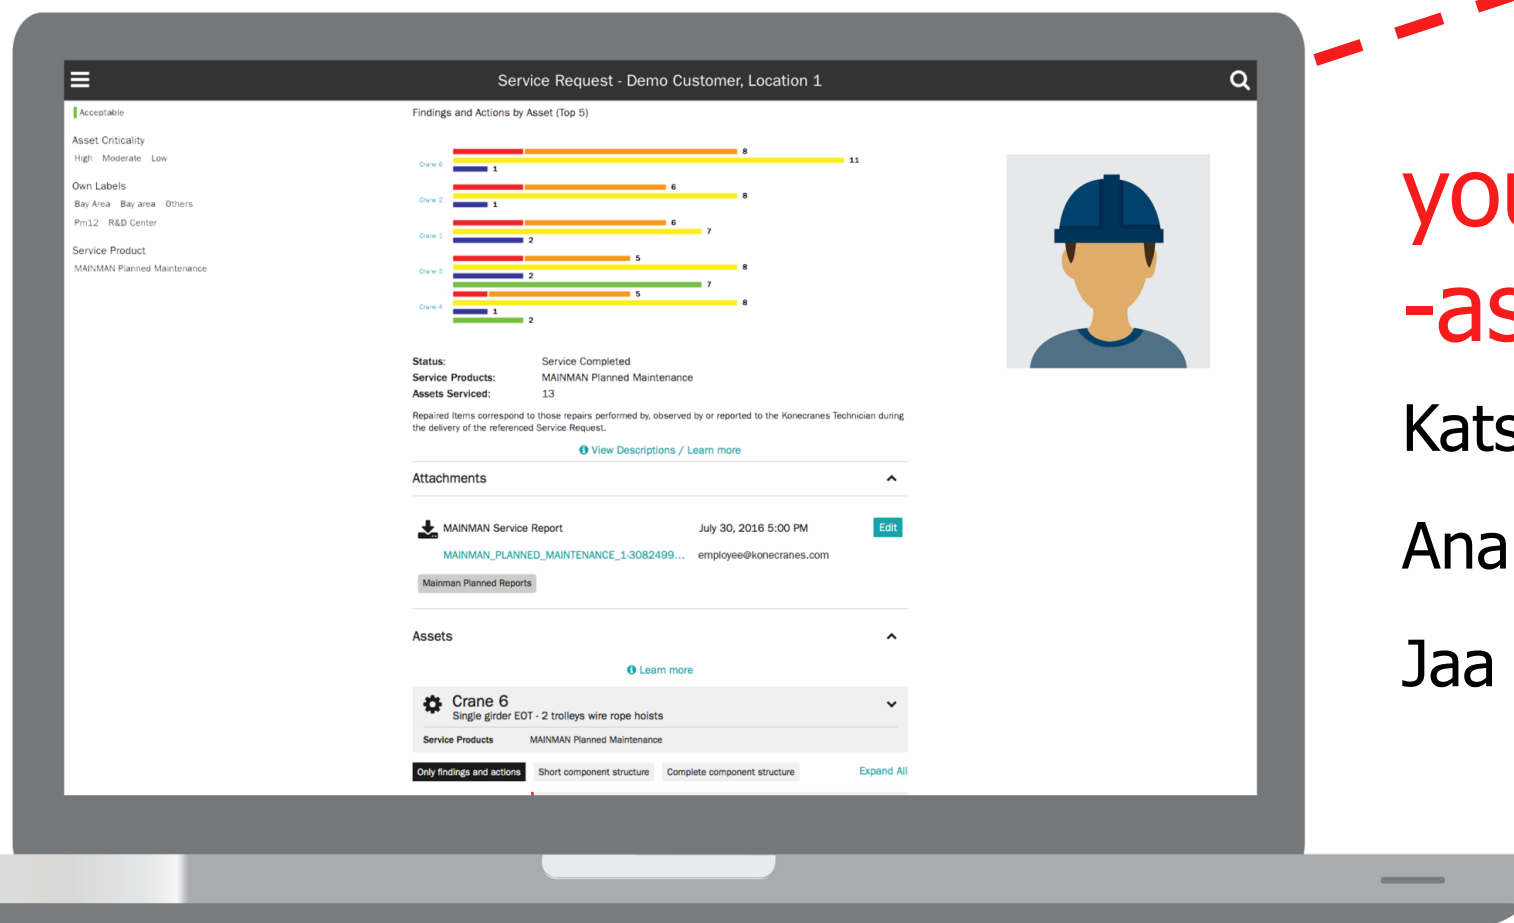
Service Request - Demo Customer, Location 1

Acceptable

Asset Criticality
High Moderate Low

Own Labels
Bay Area Bay area Others
Pm12 R&D Center

Service Product
MAINMAN Planned Maintenance

Findings and Actions by Asset (Top 5)

Crane 6
8
11
1
Crane 2
6
8
1
Crane 1
6
7
2
Crane 5
5
8
2
7
Crane 4
5
8
1
2

Status: Service Completed
Service Products: MAINMAN Planned Maintenance
Assets Serviced: 13

Repaired Items correspond to those repairs performed by, observed by or reported to the Konecranes Technician during the delivery of the referenced Service Request.

View Descriptions / Learn more

Attachments

MAINMAN Service Report July 30, 2016 5:00 PM Edit
MAINMAN_PLANNED_MAINTENANCE_1-3082499... employee@konecranes.com
Mainman Planned Reports

Assets

Learn more

Crane 6
Single girder EOT - 2 trolleys wire rope hoists
Service Products MAINMAN Planned Maintenance

Only findings and actions Short component structure Complete component structure Expand All

yo
-as
Kats
Ana
Jaa